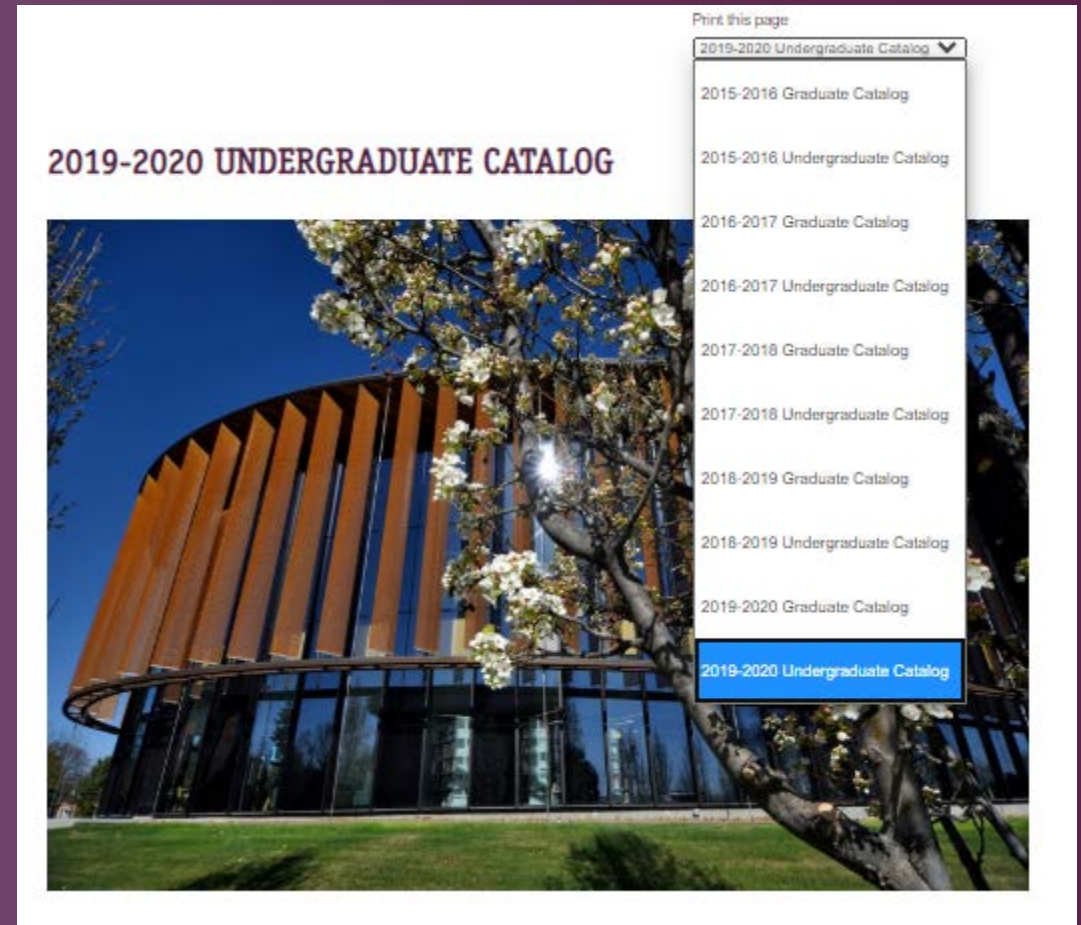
Print this page

2019-2020 Undergraduate Catalog

2015-2016 Graduate Catalog

2015-2016 Undergraduate Catalog

2016-2017 Graduate Catalog

2016-2017 Undergraduate Catalog

2017-2018 Graduate Catalog

2017-2018 Undergraduate Catalog

2018-2019 Graduate Catalog

2018-2019 Undergraduate Catalog

2019-2020 Graduate Catalog

2019-2020 Undergraduate Catalog

2019-2020 UNDERGRADUATE CATALOG